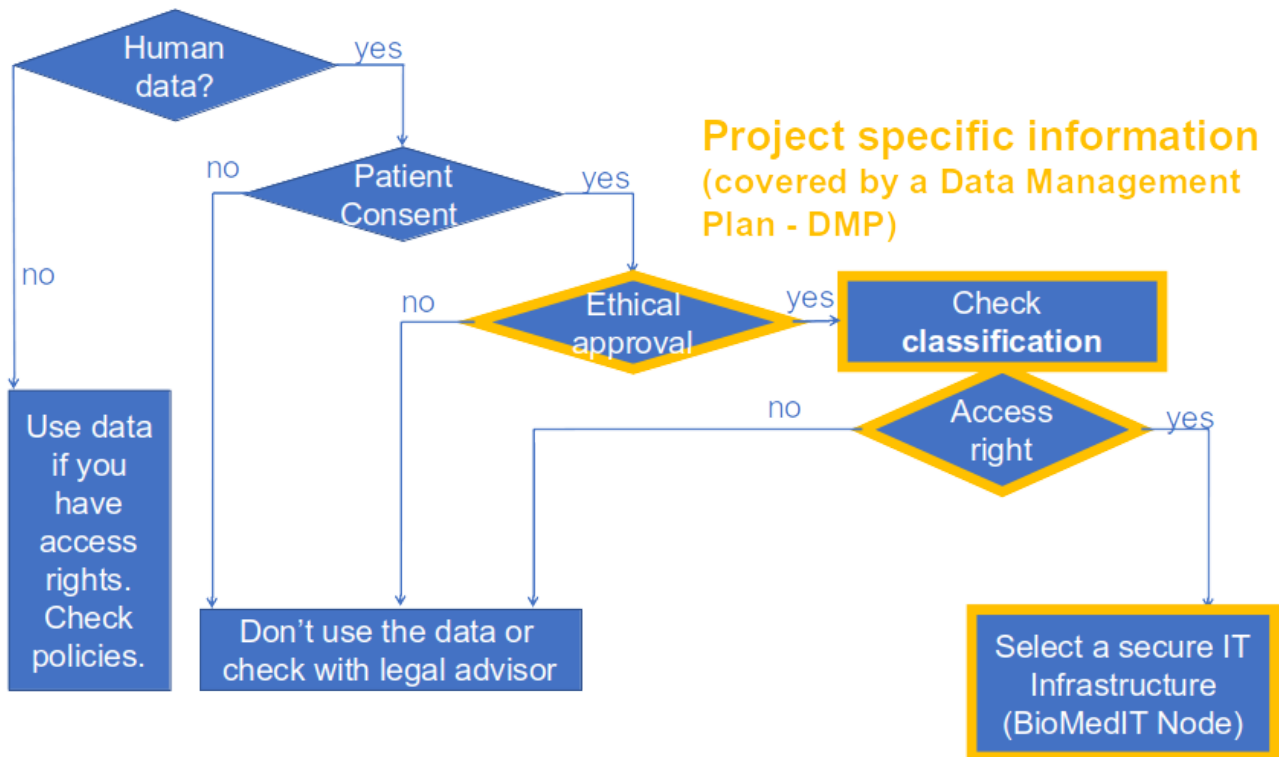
Human data?

yes

no

Patient Consent

yes

no

Project specific information (covered by a Data Management Plan - DMP)

no

Ethical approval

yes

Check **classification**

no

Access right

yes

Use data if you have access rights. Check policies.

Don’t use the data or check with legal advisor

Select a secure IT Infrastructure (BioMedIT Node)